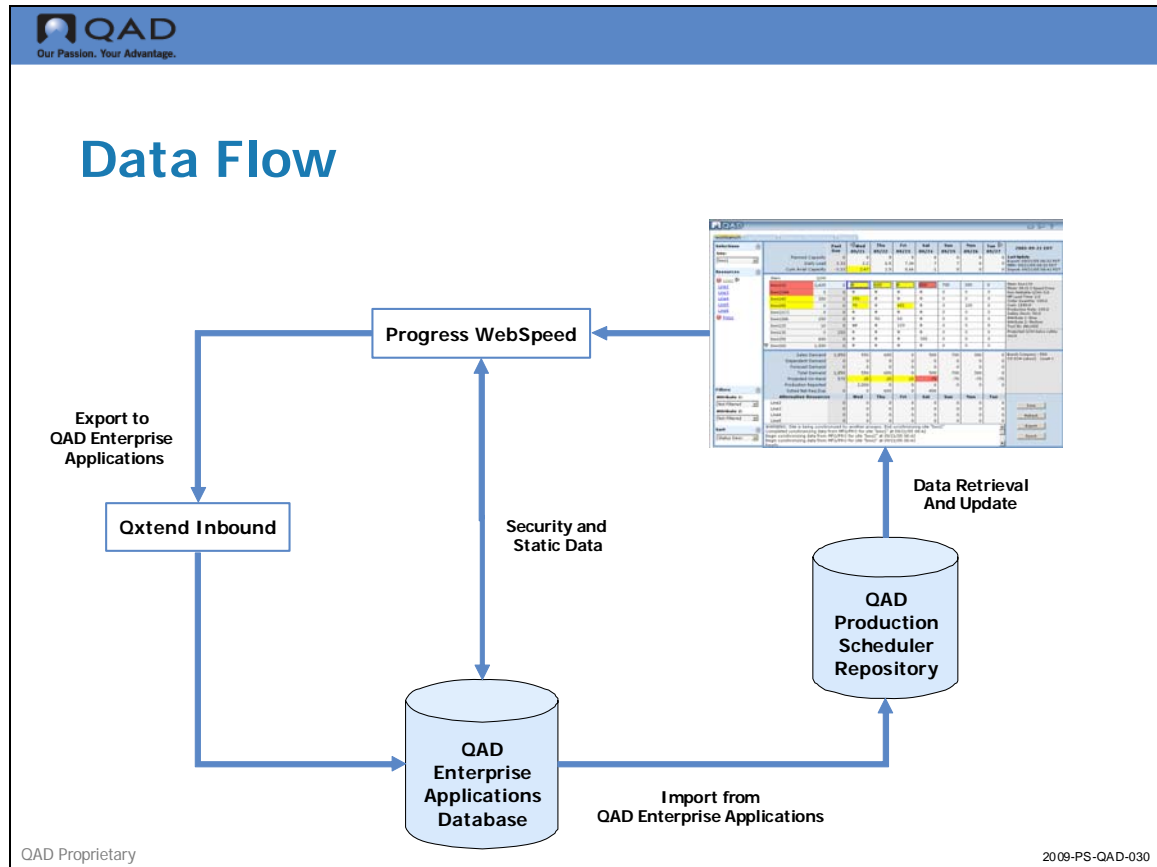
QAD
Our Passion. Your Advantage.

Data Flow

Progress WebSpeed

Export to QAD Enterprise Applications

Qxtend Inbound

Security and Static Data

Data Retrieval And Update

QAD Production Scheduler Repository

QAD Enterprise Applications Database

Import from QAD Enterprise Applications

QAD Proprietary

2009-PS-QAD-030